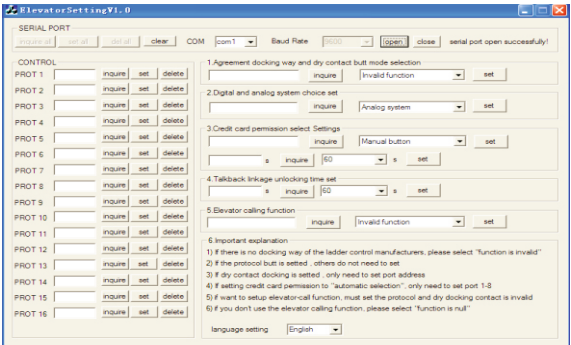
ElevatorSettingV1.0

SERIAL PORT
inquire all | set all | del all | clear | COM | com1 | Baud Rate | 9600 | open | close | serial port open successfully!

CONTROL
PROT 1 | inquire | set | delete
PROT 2 | inquire | set | delete
PROT 3 | inquire | set | delete
PROT 4 | inquire | set | delete
PROT 5 | inquire | set | delete
PROT 6 | inquire | set | delete
PROT 7 | inquire | set | delete
PROT 8 | inquire | set | delete
PROT 9 | inquire | set | delete
PROT 10 | inquire | set | delete
PROT 11 | inquire | set | delete
PROT 12 | inquire | set | delete
PROT 13 | inquire | set | delete
PROT 14 | inquire | set | delete
PROT 15 | inquire | set | delete
PROT 16 | inquire | set | delete

1.Agreement docking way and dry contact butt mode selection
inquire | Invalid function | set

2.Digital and analog system choice set
inquire | Analog system | set

3.Credit card permission select Settings
inquire | Manual button | set
s | inquire | 60 | s | set

4.Talkback linkage unlocking time set
s | inquire | 60 | s | set

5.Elevator calling function
inquire | Invalid function | set

6.Important explanation
1) If there is no docking way of the ladder control manufacturers, please select "function is invalid"
2) If the protocol butt is setted , others do not need to set
3) If dry contact docking is setted , only need to set port address
4) If setting credit card permission to "automatic selection", only need to set port 1-8
5) If want to setup elevator-call function, must set the protocol and dry docking contact is invalid
6) If you don't use the elevator calling function, please select "function is null"

language setting | English